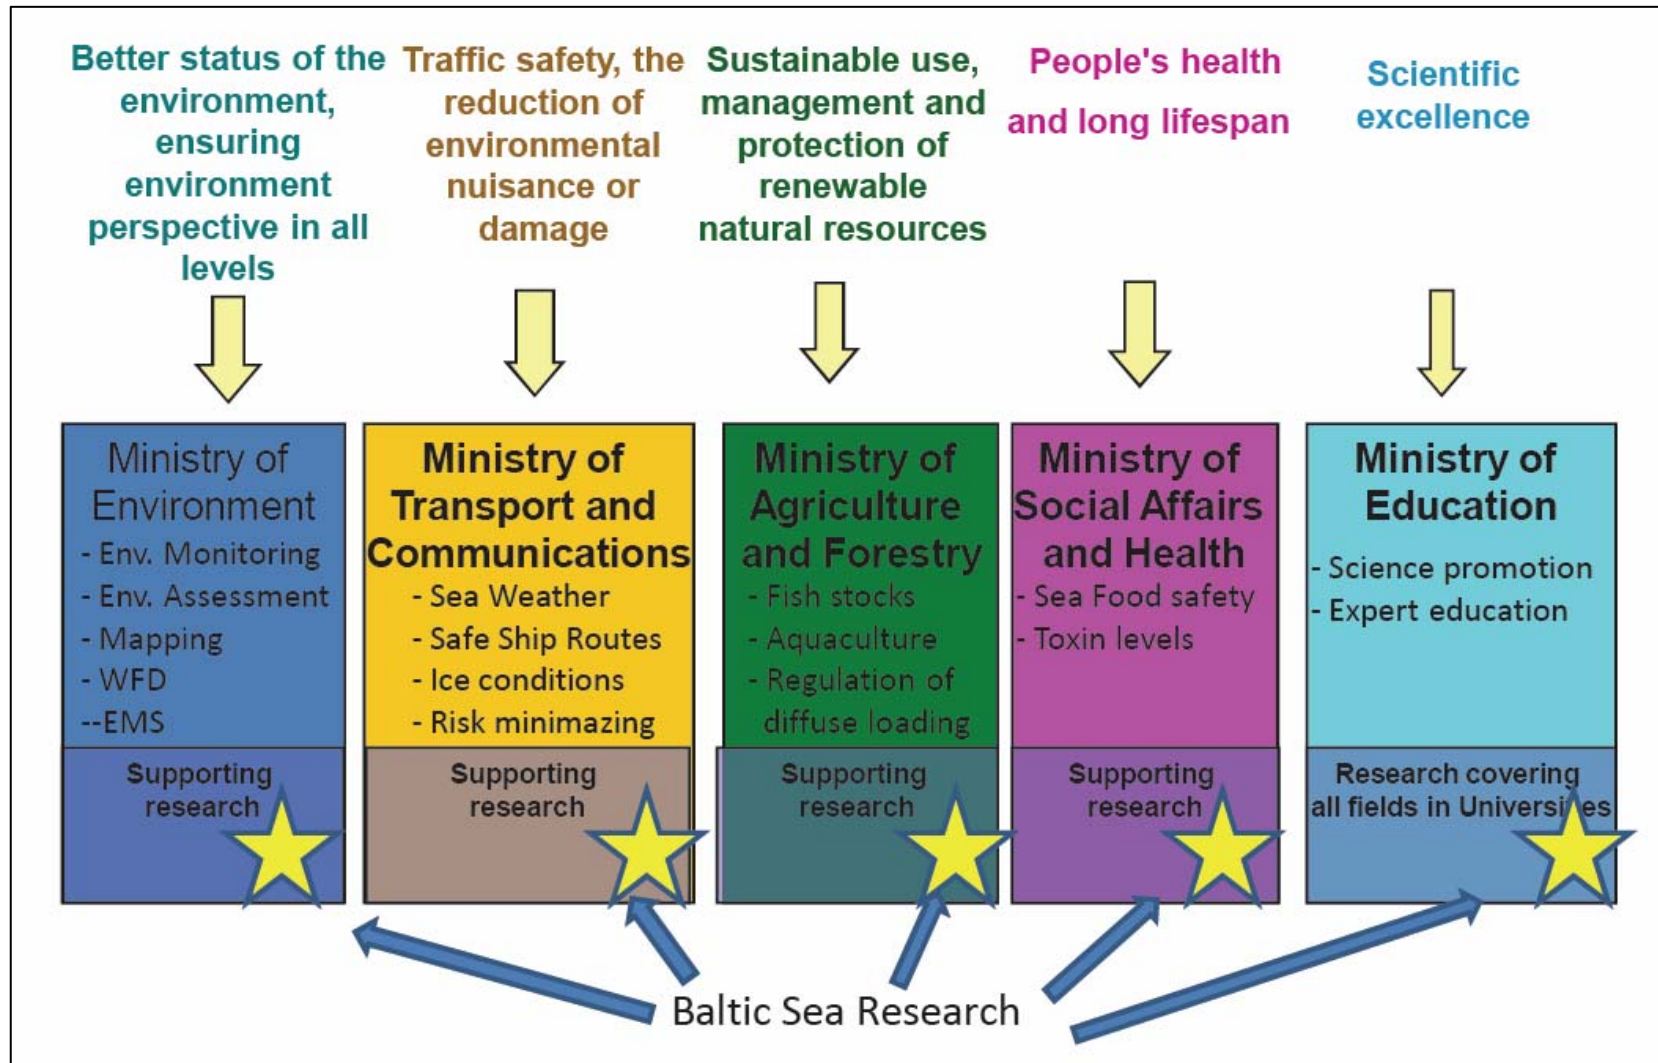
Better status of the environment, ensuring environment perspective in all levels

Traffic safety, the reduction of environmental nuisance or damage

Sustainable use, management and protection of renewable natural resources

People's health and long lifespan

Scientific excellence

Ministry of Environment
- Env. Monitoring
- Env. Assessment
- Mapping
- WFD
--EMS

Supporting research

Ministry of Transport and Communications
- Sea Weather
- Safe Ship Routes
- Ice conditions
- Risk minimazing

Supporting research

Ministry of Agriculture and Forestry
- Fish stocks
- Aquaculture
- Regulation of diffuse loading

Supporting research

Ministry of Social Affairs and Health
- Sea Food safety
- Toxin levels

Supporting research

Ministry of Education
- Science promotion
- Expert education

Research covering all fields in Universi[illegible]es

Baltic Sea Research